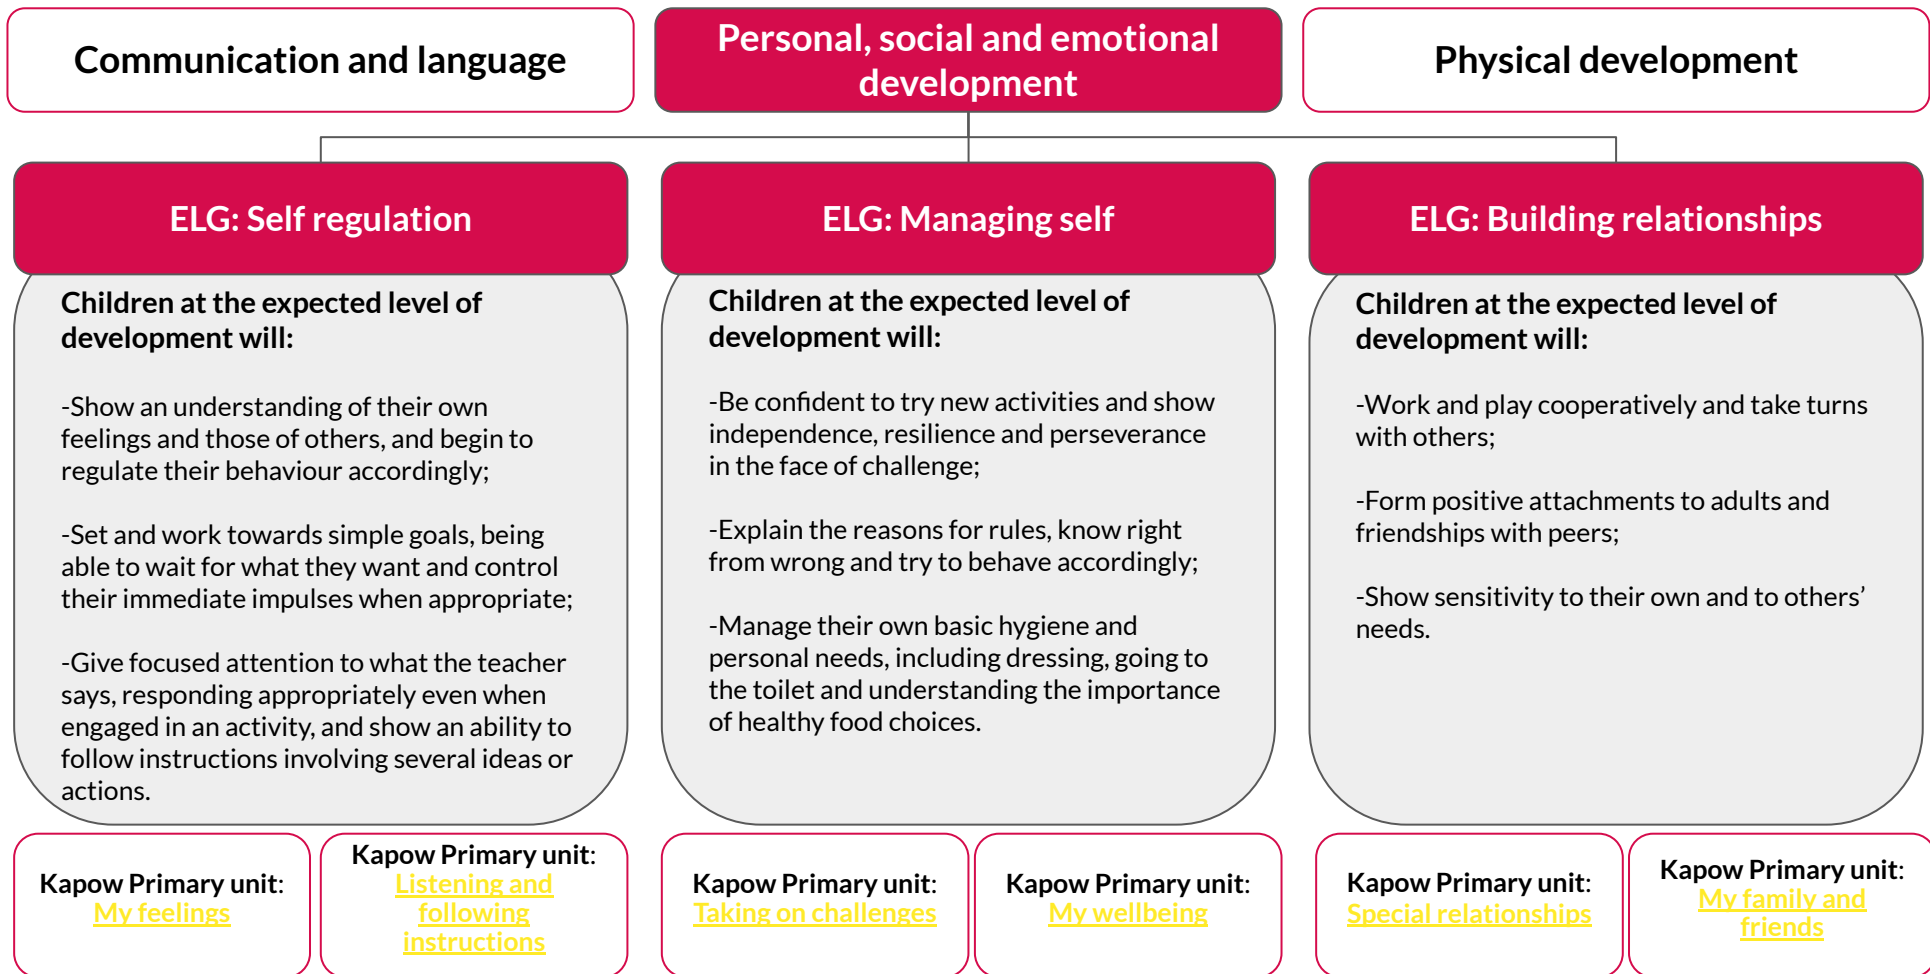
Communication and language

Personal, social and emotional development

Physical development

ELG: Self regulation

Children at the expected level of development will:

-Show an understanding of their own feelings and those of others, and begin to regulate their behaviour accordingly;

-Set and work towards simple goals, being able to wait for what they want and control their immediate impulses when appropriate;

-Give focused attention to what the teacher says, responding appropriately even when engaged in an activity, and show an ability to follow instructions involving several ideas or actions.

ELG: Managing self

Children at the expected level of development will:

-Be confident to try new activities and show independence, resilience and perseverance in the face of challenge;

-Explain the reasons for rules, know right from wrong and try to behave accordingly;

-Manage their own basic hygiene and personal needs, including dressing, going to the toilet and understanding the importance of healthy food choices.

ELG: Building relationships

Children at the expected level of development will:

-Work and play cooperatively and take turns with others;

-Form positive attachments to adults and friendships with peers;

-Show sensitivity to their own and to others' needs.

Kapow Primary unit: My feelings

Kapow Primary unit: Listening and following instructions

Kapow Primary unit: Taking on challenges

Kapow Primary unit: My wellbeing

Kapow Primary unit: Special relationships

Kapow Primary unit: My family and friends